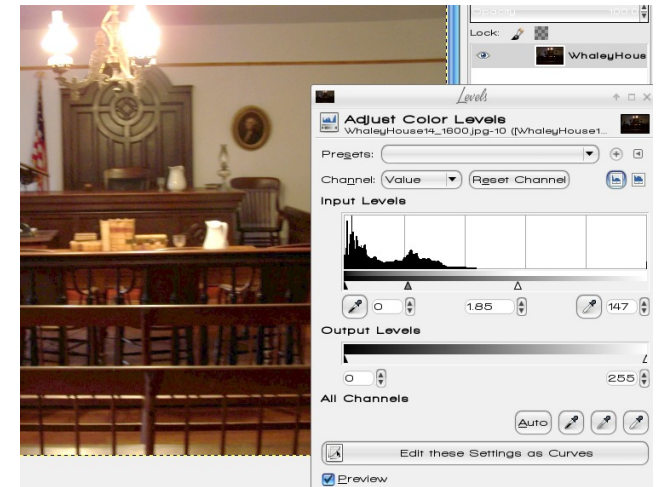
Lock:
WhaleyHous

Levels
Adjust Color Levels
WhaleyHouse14_1600.jpg-10 ([WhaleyHouse1

Presets:
Channel: Value
Reset Channel
Input Levels
0
1.85
147
Output Levels
0
255
All Channels
Auto
Edit these Settings as Curves
Preview